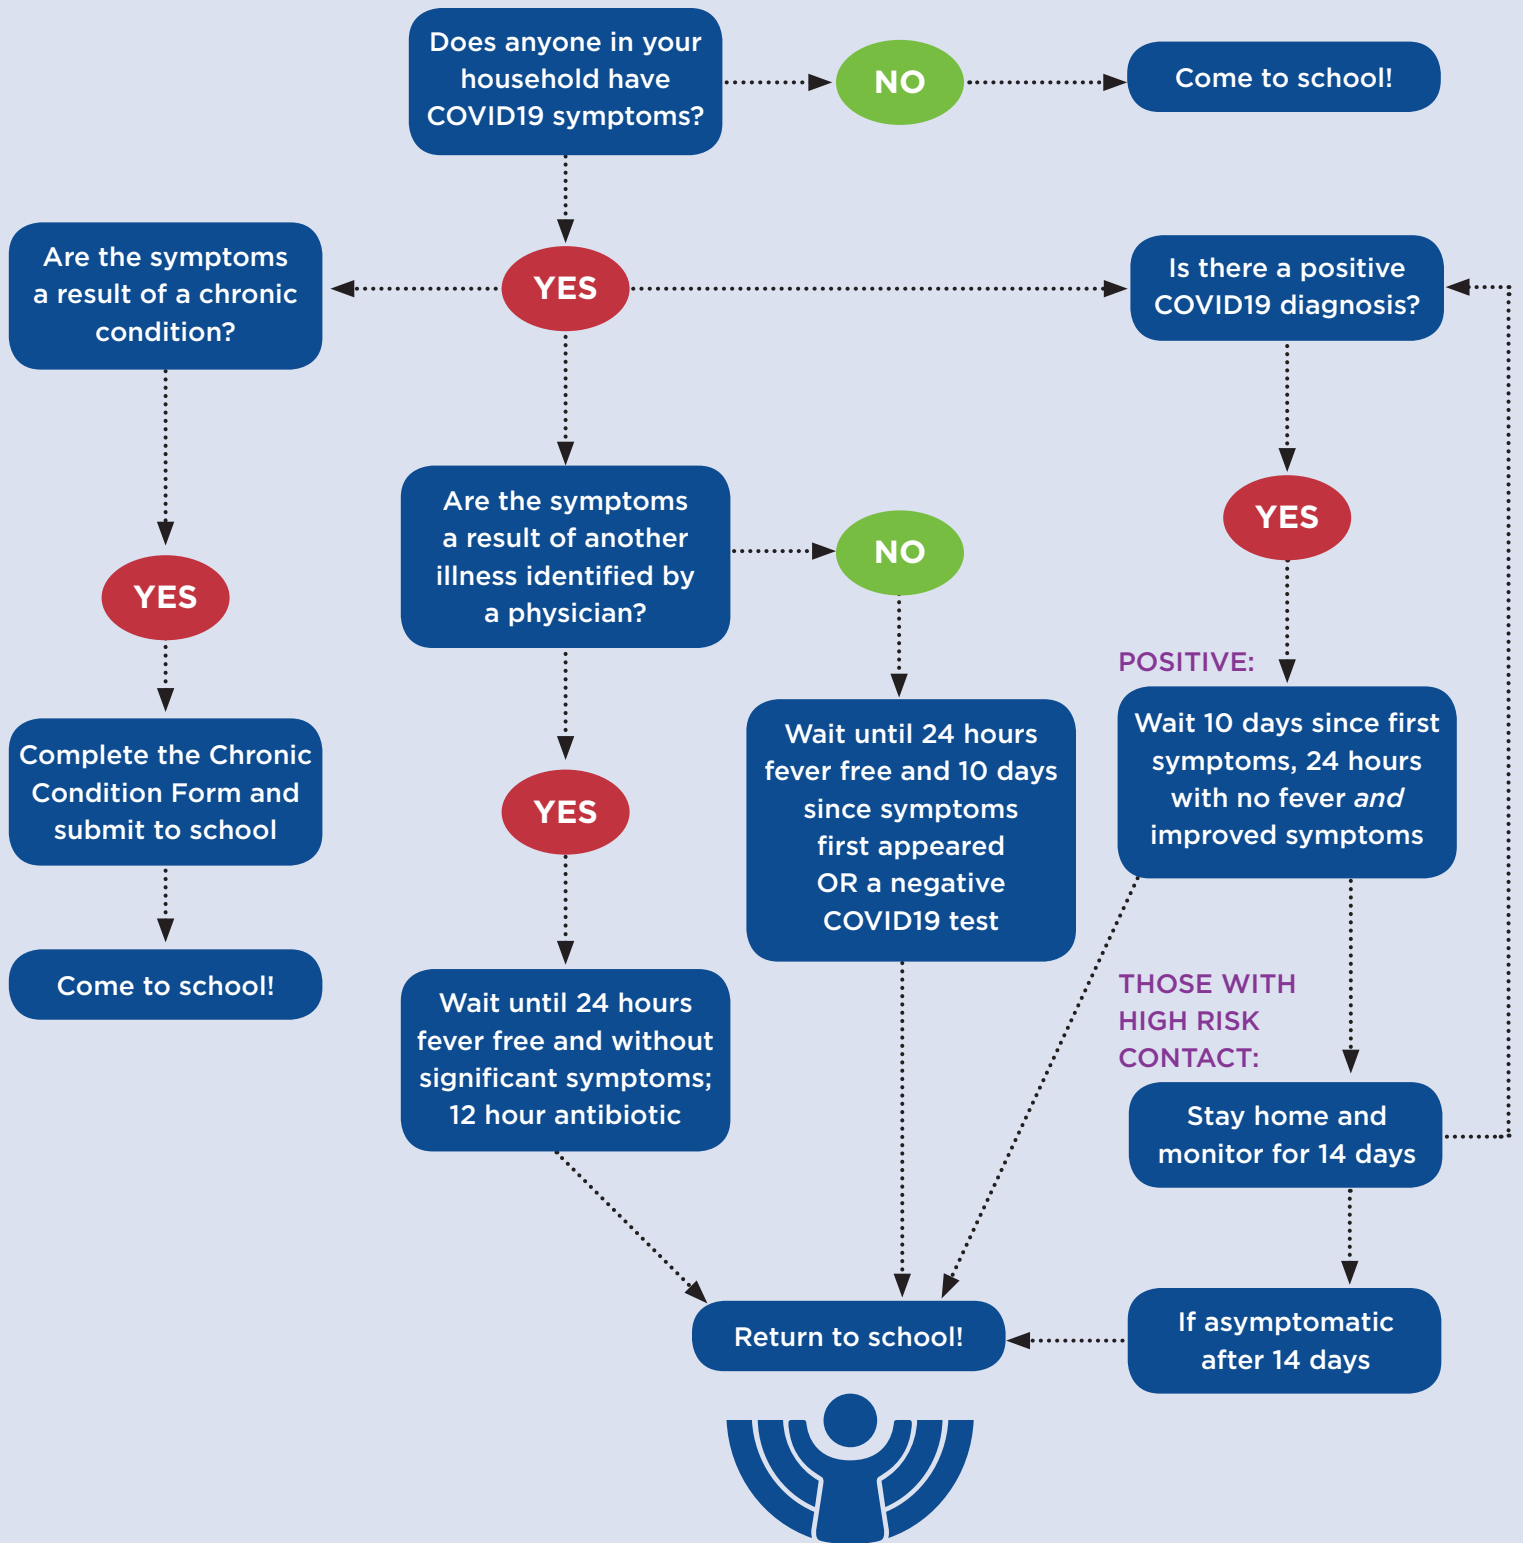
Does anyone in your household have COVID19 symptoms?

NO

Come to school!

YES

Are the symptoms a result of a chronic condition?

Is there a positive COVID19 diagnosis?

YES

Complete the Chronic Condition Form and submit to school

Come to school!

Are the symptoms a result of another illness identified by a physician?

NO

YES

Wait until 24 hours fever free and without significant symptoms; 12 hour antibiotic

Wait until 24 hours fever free and 10 days since symptoms first appeared OR a negative COVID19 test

YES

POSITIVE:

Wait 10 days since first symptoms, 24 hours with no fever *and* improved symptoms

THOSE WITH HIGH RISK CONTACT:

Stay home and monitor for 14 days

If asymptomatic after 14 days

Return to school!